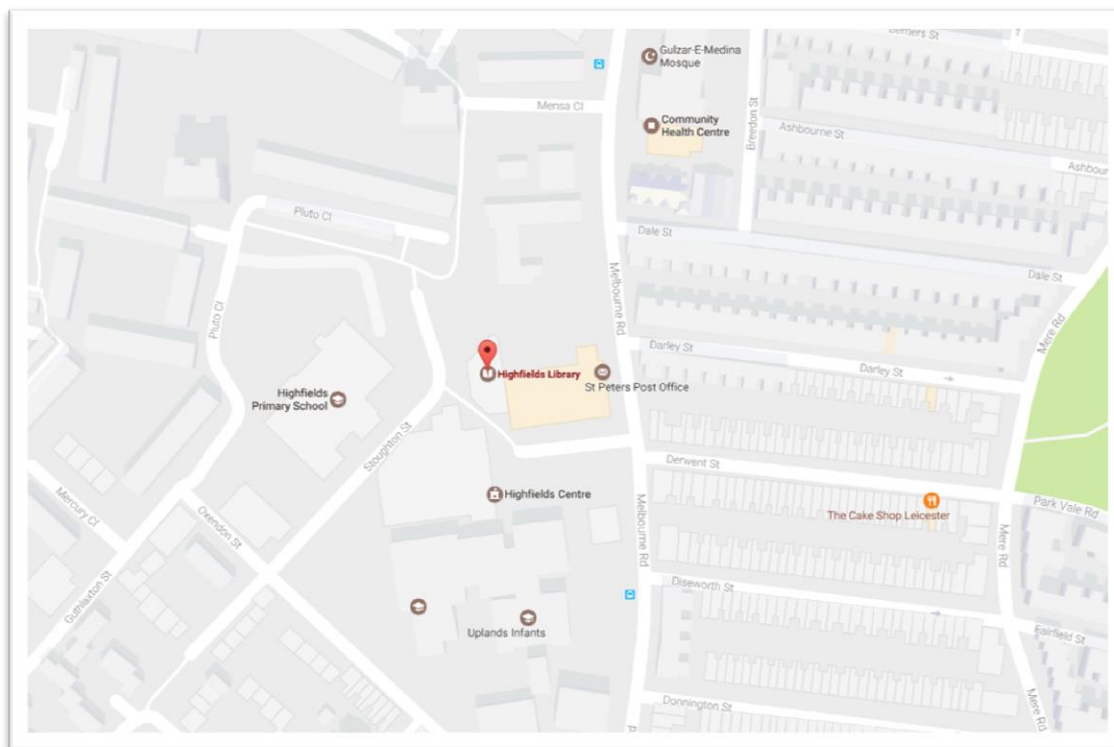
Berners St
Gulzar-E-Medina Mosque
Mensa Cl
Community Health Centre
Breedon St
Ashbourne St
Ashbour
Pluto Cl
Dale St
Dale St
Melbourne Rd
Mere Rd
Pluto Cl
Highfields Library
Darley St
Darley St
St Peters Post Office
Highfields Primary School
Stoughton St
Derwent St
Highfields Centre
Park Vale Rd
Mercury Cl
Melbourne Rd
The Cake Shop Leicester
Ovendon St
Mere Rd
Guthlaxton St
Diseworth St
Uplands Infants
Fairfield St
Donnington St
Mere Rd